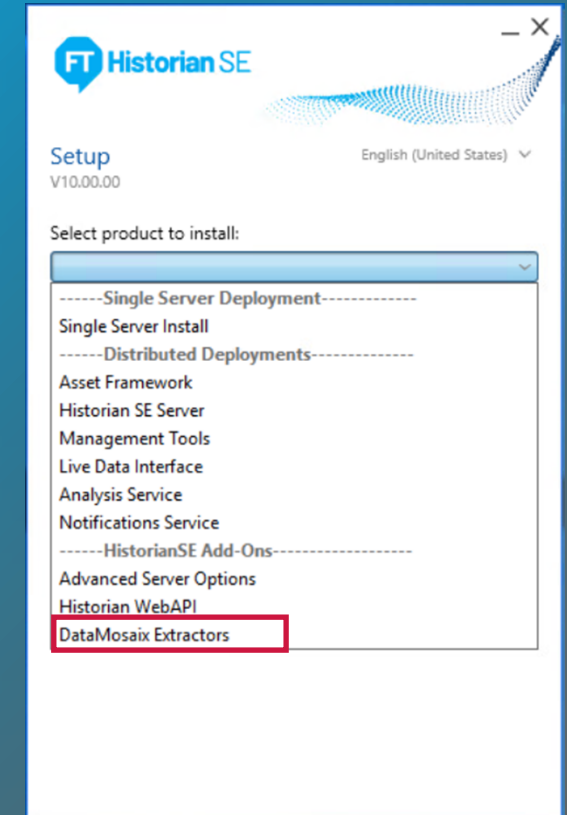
FT Historian SE

Setup
V10.00.00

English (United States)

Select product to install:

------Single Server Deployment-------------
Single Server Install
------Distributed Deployments--------------
Asset Framework
Historian SE Server
Management Tools
Live Data Interface
Analysis Service
Notifications Service
------HistorianSE Add-Ons-------------------
Advanced Server Options
Historian WebAPI
DataMosaix Extractors